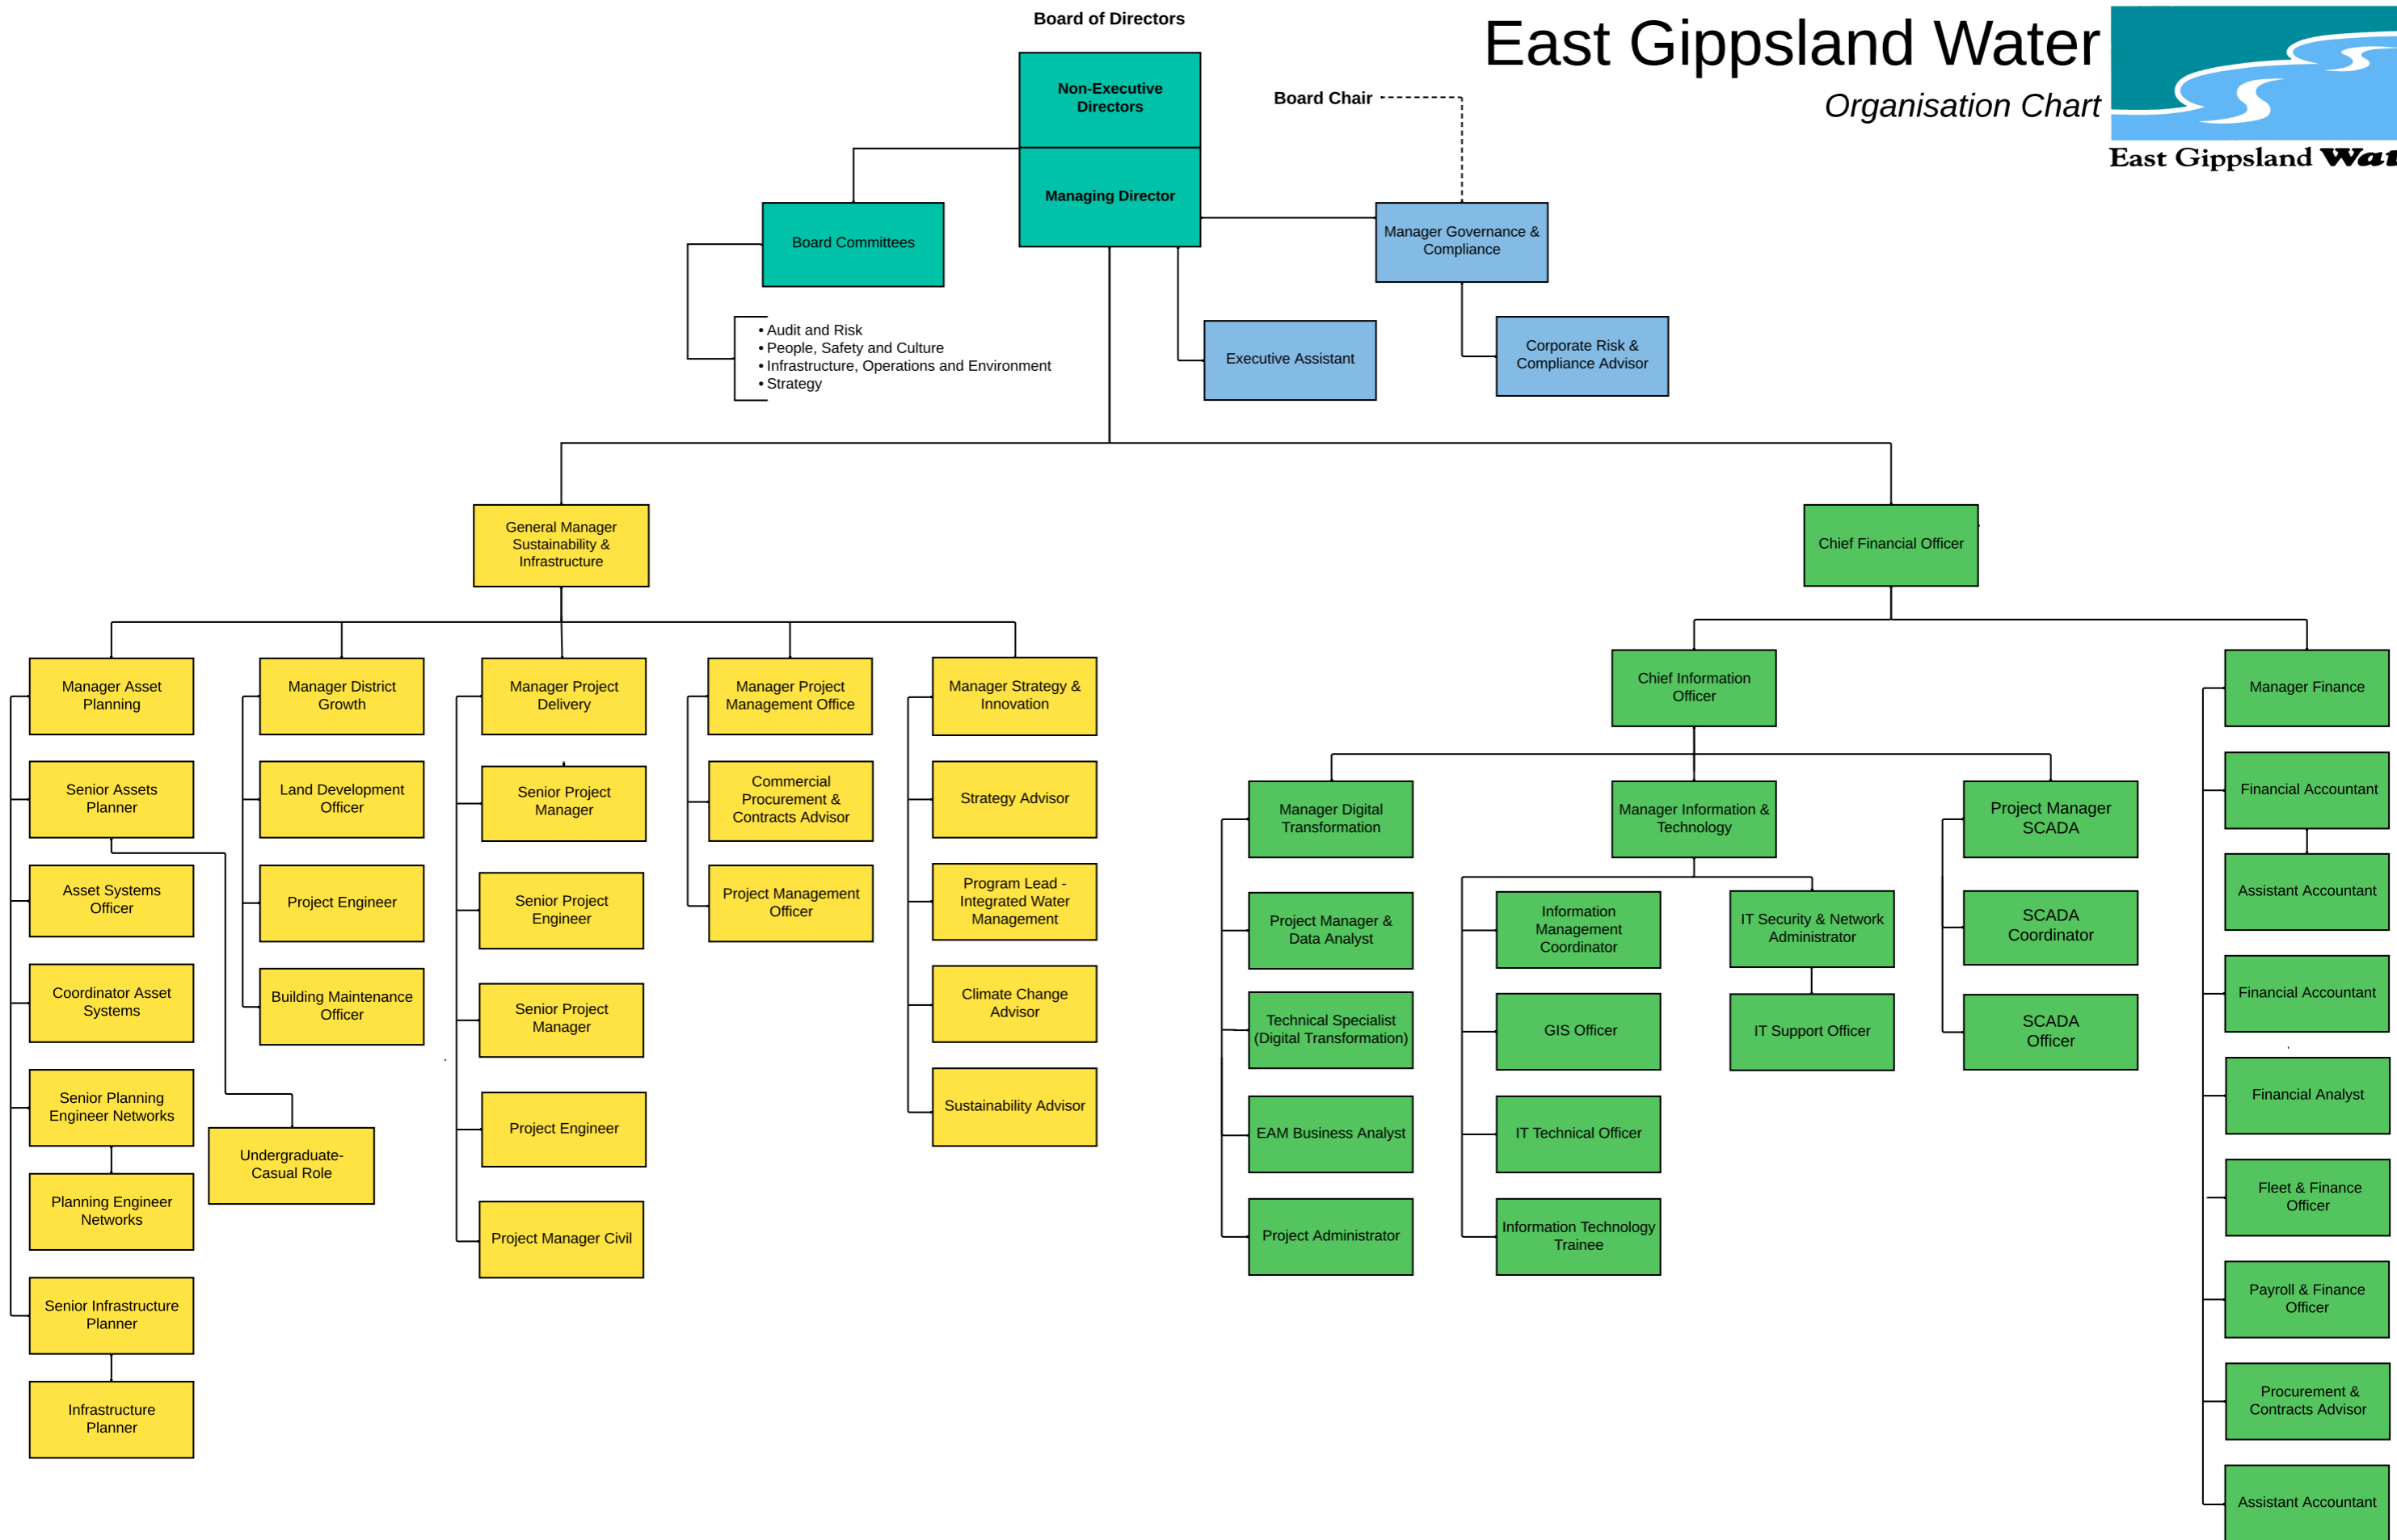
East Gippsland Water
Organisation Chart

East Gippsland Wat

Board of Directors

Non-Executive Directors

Managing Director

Board Chair

Board Committees

• Audit and Risk
• People, Safety and Culture
• Infrastructure, Operations and Environment
• Strategy

Manager Governance & Compliance

Executive Assistant

Corporate Risk & Compliance Advisor

General Manager Sustainability & Infrastructure

Chief Financial Officer

Manager Asset Planning

Senior Assets Planner

Asset Systems Officer

Coordinator Asset Systems

Senior Planning Engineer Networks

Planning Engineer Networks

Senior Infrastructure Planner

Infrastructure Planner

Undergraduate- Casual Role

Manager District Growth

Land Development Officer

Project Engineer

Building Maintenance Officer

Manager Project Delivery

Senior Project Manager

Senior Project Engineer

Senior Project Manager

Project Engineer

Project Manager Civil

Manager Project Management Office

Commercial Procurement & Contracts Advisor

Project Management Officer

Manager Strategy & Innovation

Strategy Advisor

Program Lead - Integrated Water Management

Climate Change Advisor

Sustainability Advisor

Chief Information Officer

Manager Digital Transformation

Project Manager & Data Analyst

Technical Specialist (Digital Transformation)

EAM Business Analyst

Project Administrator

Manager Information & Technology

Information Management Coordinator

GIS Officer

IT Technical Officer

Information Technology Trainee

IT Security & Network Administrator

IT Support Officer

Project Manager SCADA

SCADA Coordinator

SCADA Officer

Manager Finance

Financial Accountant

Assistant Accountant

Financial Accountant

Financial Analyst

Fleet & Finance Officer

Payroll & Finance Officer

Procurement & Contracts Advisor

Assistant Accountant